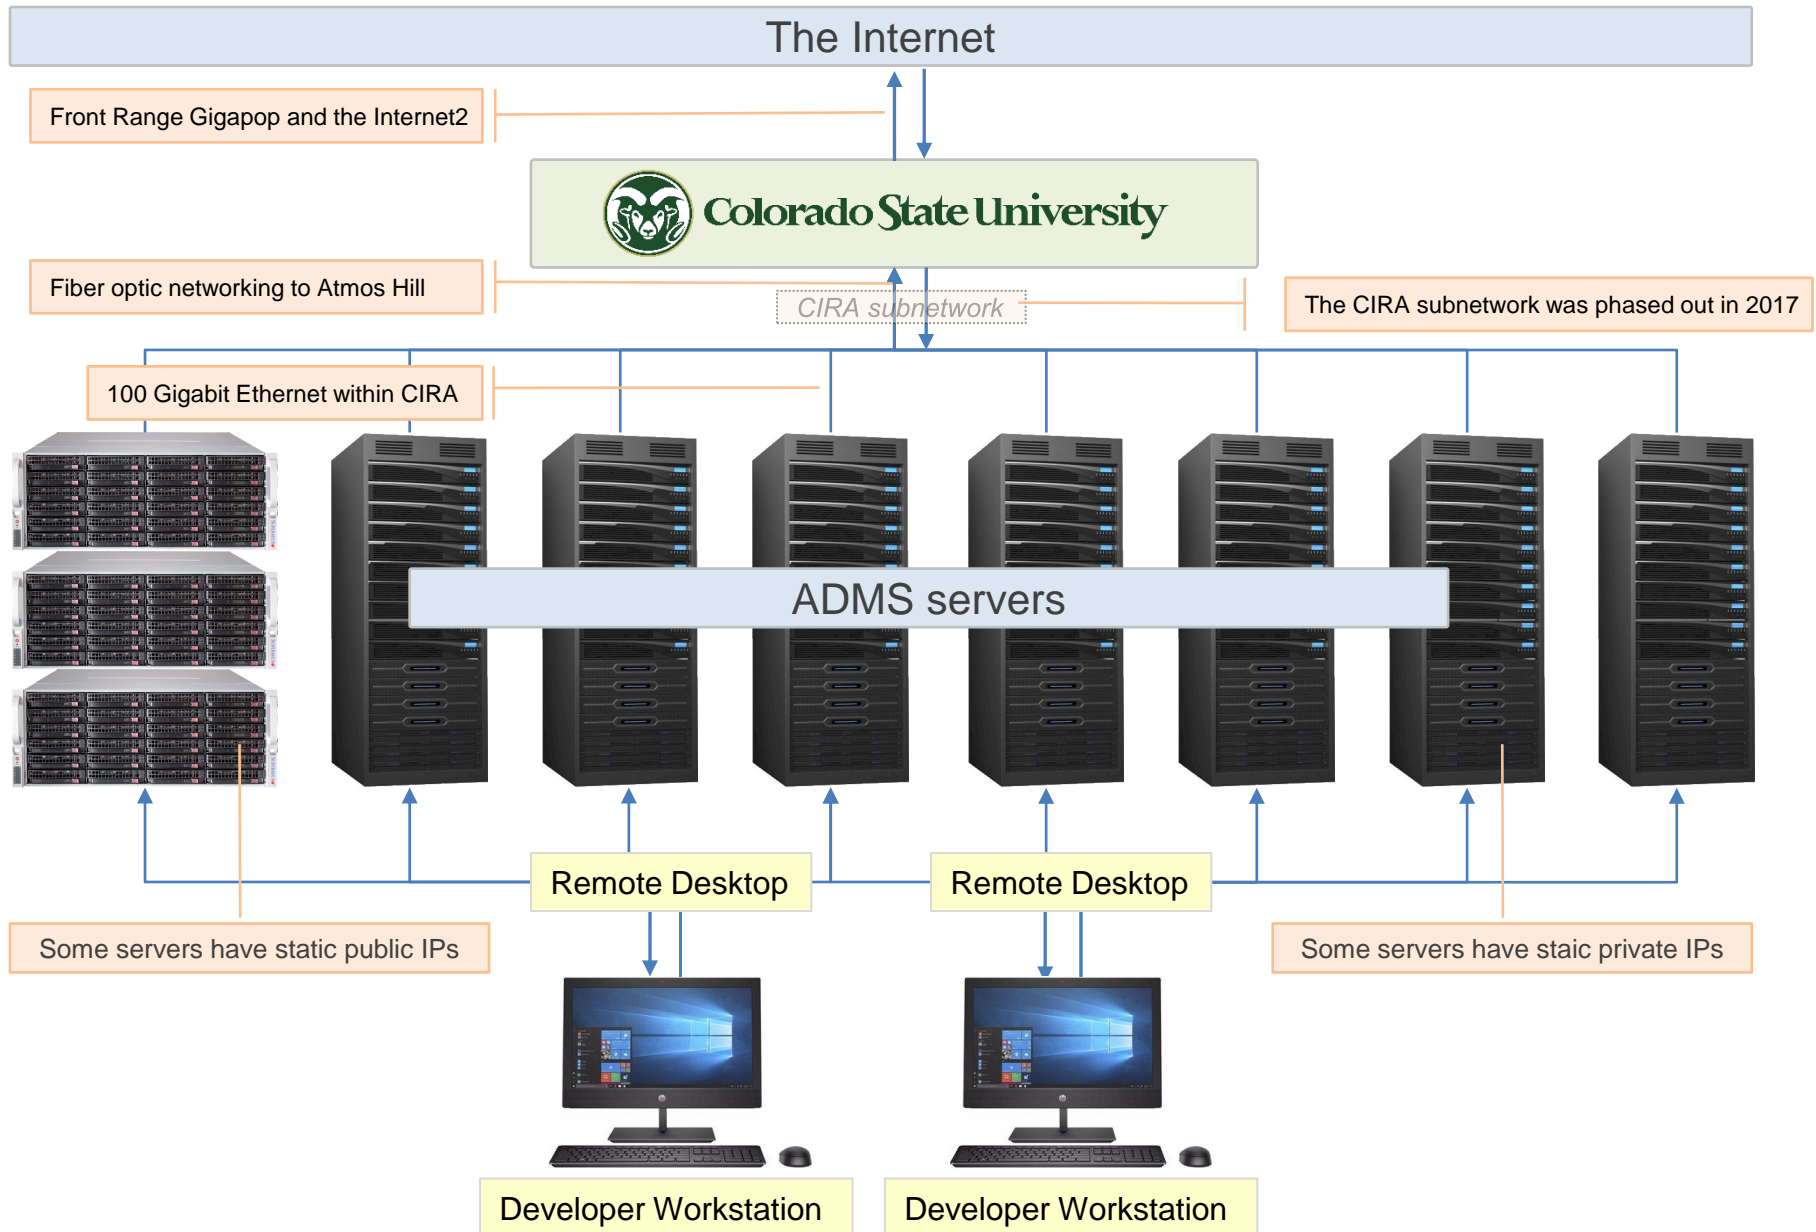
The Internet

Front Range Gigapop and the Internet2

Colorado State University

Fiber optic networking to Atmos Hill

CIRA subnetwork

The CIRA subnetwork was phased out in 2017

100 Gigabit Ethernet within CIRA

ADMS servers

Remote Desktop

Remote Desktop

Some servers have static public IPs

Some servers have staic private IPs

Developer Workstation

Developer Workstation